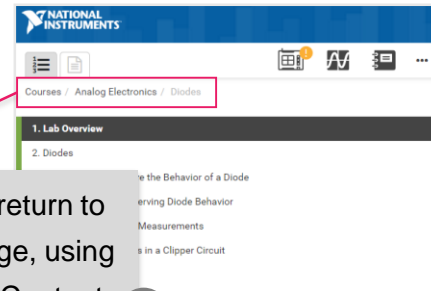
NATIONAL INSTRUMENTS

1

Courses / Analog Electronics / Diodes

1. Lab Overview

2. Diodes

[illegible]e the Behavior of a Diode

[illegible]erving Diode Behavior

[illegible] Measurements

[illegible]s in a Clipper Circuit

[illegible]return to

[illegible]ge, using

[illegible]